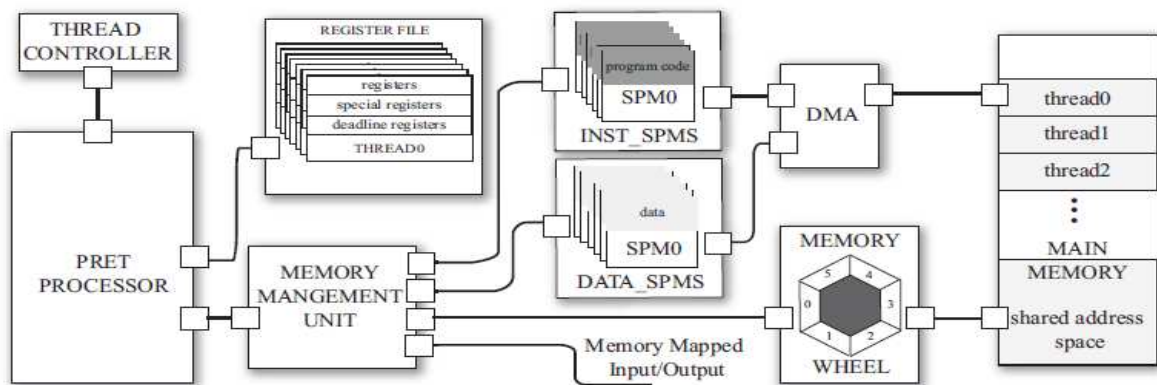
THREAD CONTROLLER

REGISTER FILE

registers
special registers
deadline registers
THREAD0

program code
SPM0
INST_SPMS

DMA

thread0
thread1
thread2
⋮
MAIN
MEMORY
shared address space

data
SPM0
DATA_SPMS

PRET PROCESSOR

MEMORY MANGEMENT UNIT

MEMORY
5
4
0
3
1
2
WHEEL

Memory Mapped Input/Output